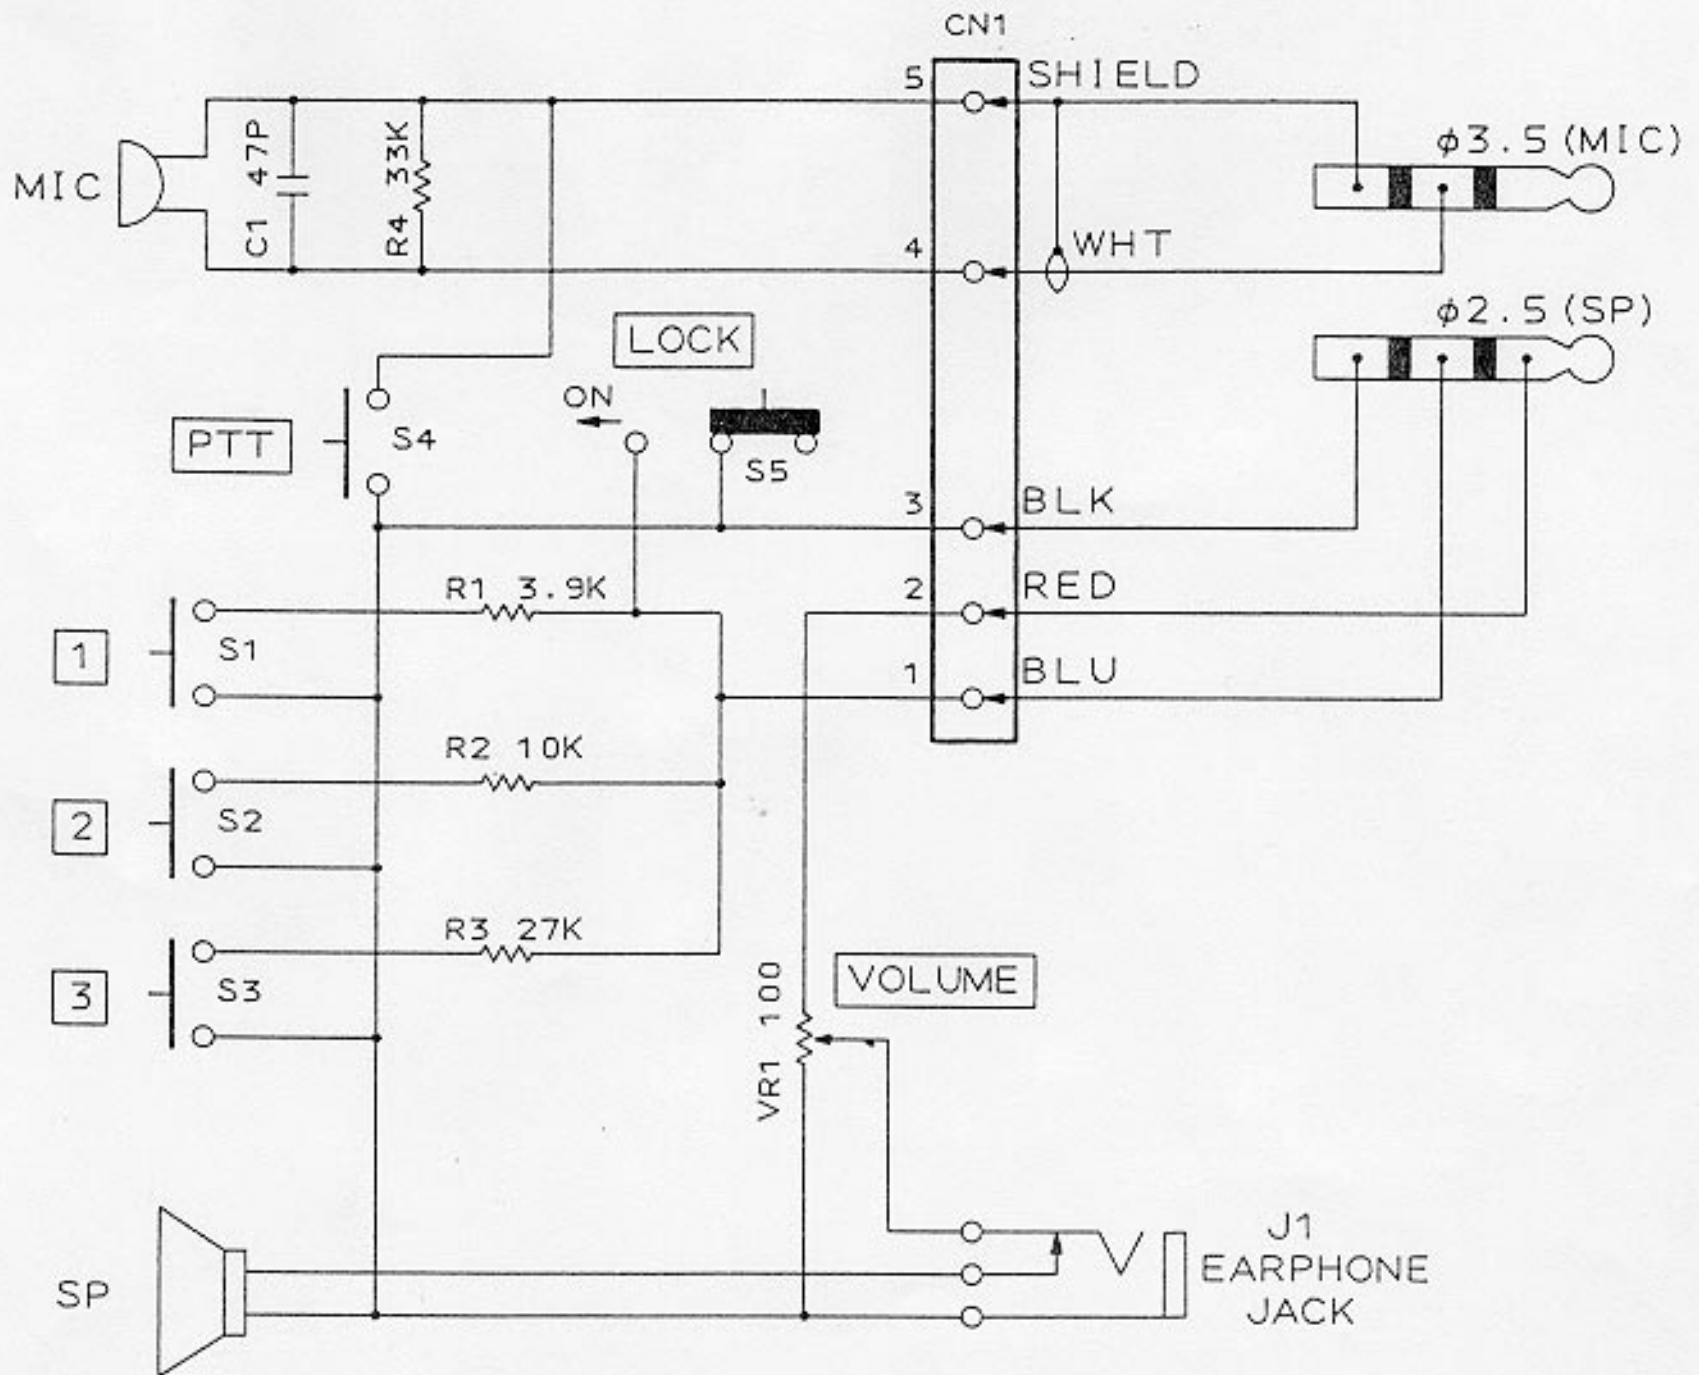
CN1

5 SHIELD

MIC

C1 47P

R4 33K

$\phi$3.5 (MIC)

4 WHT

$\phi$2.5 (SP)

LOCK

ON

PTT

S4

S5

3 BLK

2 RED

1 BLU

R1 3.9K

1

S1

R2 10K

2

S2

R3 27K

3

S3

VOLUME

VR1 100

SP

J1
EARPHONE
JACK